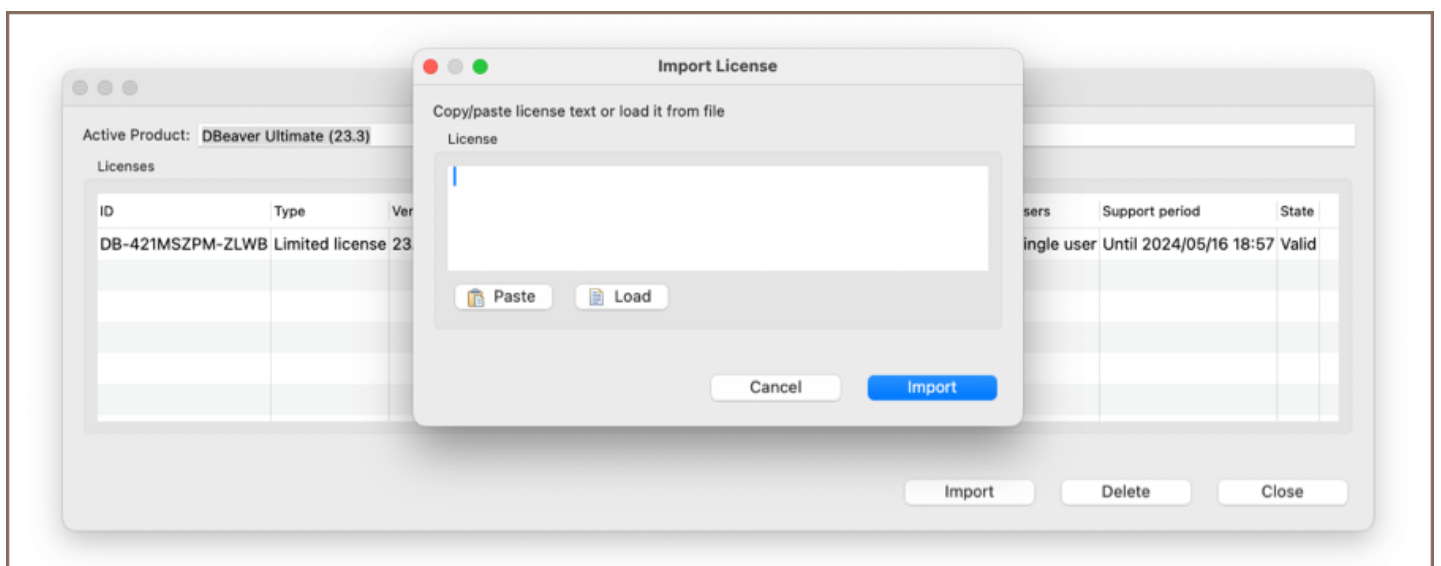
Import License

Copy/paste license text or load it from file

License

Paste Load

Cancel Import

Active Product: DBeaver Ultimate (23.3)

Licenses

| ID | Type | Ver | sers | Support period | State |
|---|---|---|---|---|---|
| DB-421MSZPM-ZLWB | Limited license | 23 | ingle user | Until 2024/05/16 18:57 | Valid |

Import Delete Close